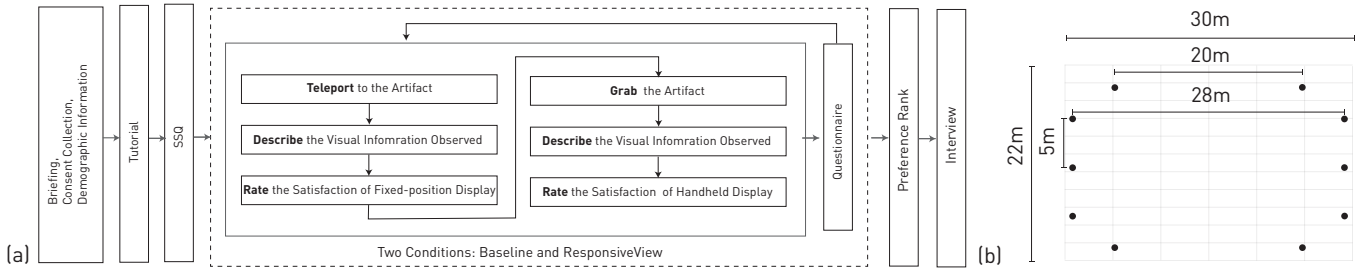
Briefing, Consent Collection, Demographic Information

Tutorial

SSQ

**Teleport** to the Artifact

**Describe** the Visual Infomration Observed

**Rate** the Satisfaction of Fixed-position Display

**Grab** the Artifact

**Describe** the Visual Infomration Observed

**Rate** the Satisfaction of Handheld Display

Questionnaire

Two Conditions: Baseline and ResponsiveView

Preference Rank

Interview

(a)

30m

20m

28m

22m

5m

(b)